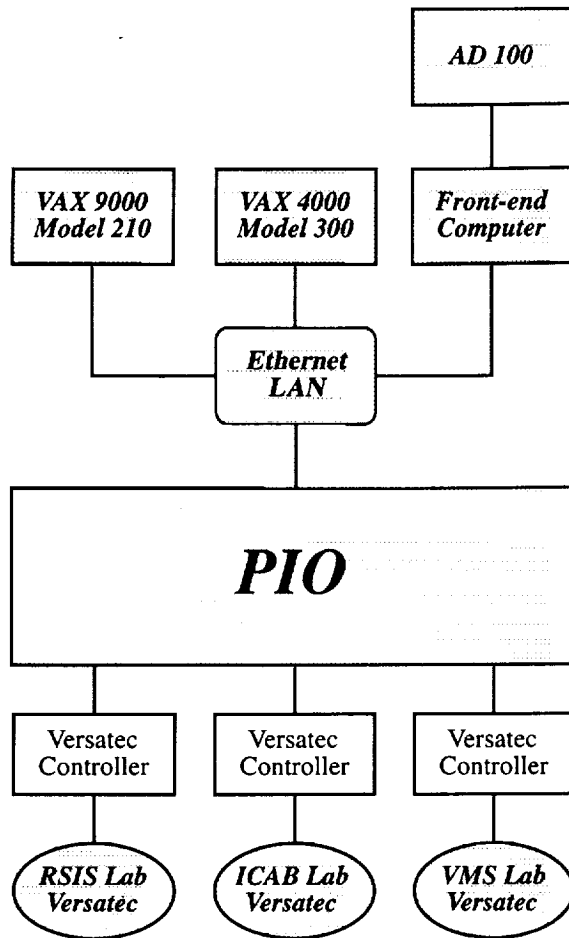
AD 100

VAX 9000 Model 210

VAX 4000 Model 300

Front-end Computer

Ethernet LAN

PIO

Versatec Controller

Versatec Controller

Versatec Controller

RSIS Lab Versatec

ICAB Lab Versatec

VMS Lab Versatec